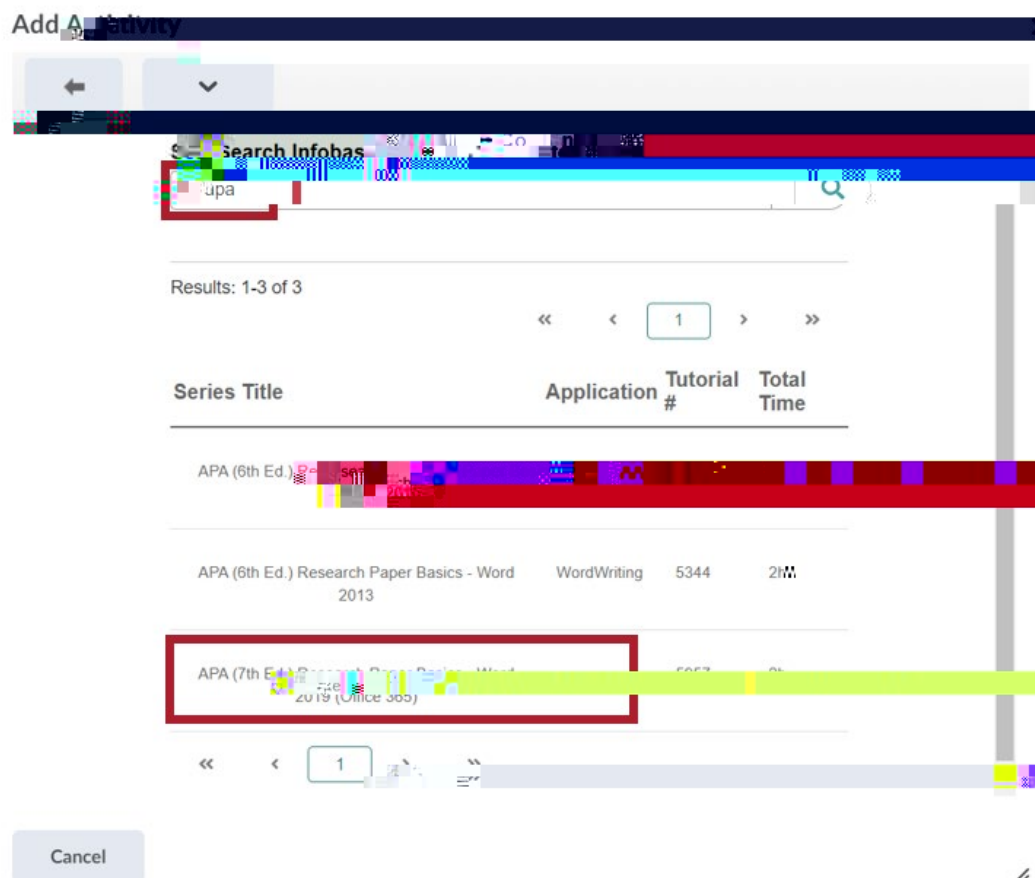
Add A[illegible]tivity

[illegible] Search Infobas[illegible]

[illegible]upa

Results: 1-3 of 3

« ‹ 1 › »

| Series Title | Application | Tutorial # | Total Time |
|---|---|---|---|
| APA (6th Ed.) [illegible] | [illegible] | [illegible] | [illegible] |
| APA (6th Ed.) Research Paper Basics - Word 2013 | WordWriting | 5344 | 2h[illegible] |
| APA (7th E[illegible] 2019 (Office 365) | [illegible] | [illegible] | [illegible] |

« ‹ 1 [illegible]

Cancel